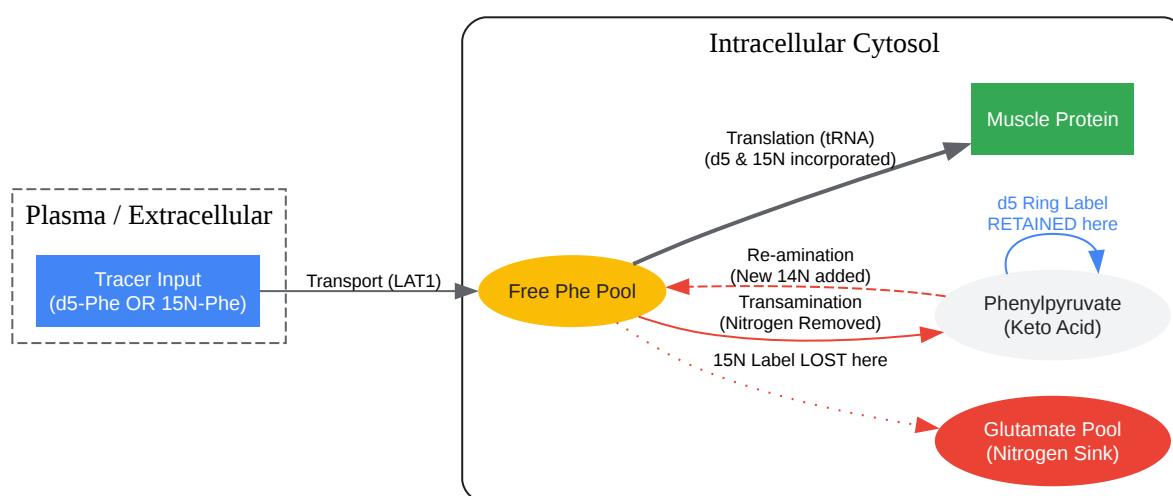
Plasma / Extracellular

Tracer Input
(d5-Phe OR 15N-Phe)

Transport (LAT1)

Intracellular Cytosol

Free Phe Pool

Translation (tRNA)
(d5 & 15N incorporated)

Muscle Protein

d5 Ring Label
RETAINED here

Re-amination
(New 14N added)

Transamination
(Nitrogen Removed)

Phenylpyruvate
(Keto Acid)

15N Label LOST here

Glutamate Pool
(Nitrogen Sink)